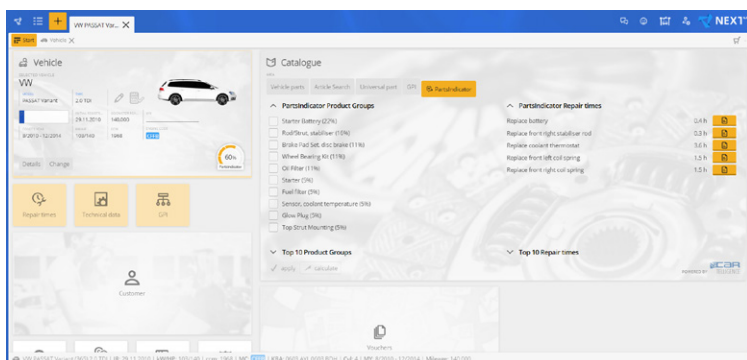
VW PASSAT Var... NEXT

Start Vehicle

Vehicle

VW

PASSAT Variant 2.0 TDI

29.11.2018 140000

8/2010 - 12/2014 103/140 1968

Details Change

60%

Repair times Technical data GPI

Customer

Catalogue

Vehicle parts Article Search Universal part GPI PartsIndicator

PartsIndicator Product Groups

Starter Battery (22%)

Rod/Strut, stabiliser (15%)

Brake Pad Set, disc brake (11%)

Wheel Bearing Kit (11%)

Oil Filter (11%)

Starter (5%)

Fuel filter (5%)

Sensor, coolant temperature (5%)

Glow Plug (5%)

Top Strut Mounting (5%)

PartsIndicator Repair times

Replace battery 0.4 h

Replace front right stabiliser rod 0.3 h

Replace coolant thermostat 3.6 h

Replace front left coil spring 1.5 h

Replace front right coil spring 1.5 h

Top 10 Product Groups

Top 10 Repair times

apply calculate

Vouchers

VW PASSAT Variant (3C5) 2.0 TDI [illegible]